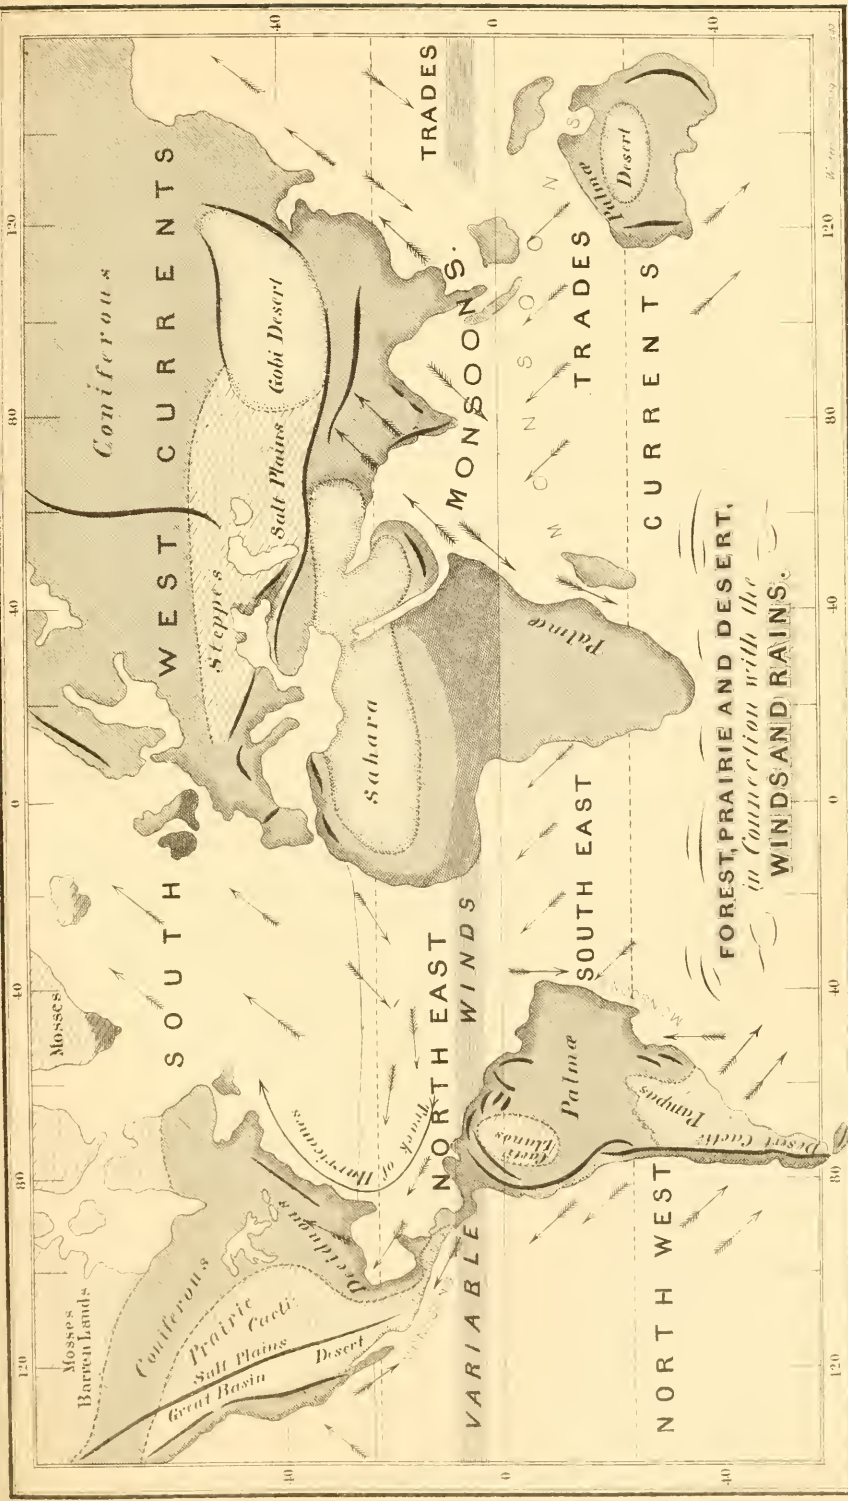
FOREST, PRAIRIE AND DESERT,
in Connection with the
WINDS AND RAINS.

SOUTH WEST CURRENTS

Coniferous

Steppes

Salt Plains

Gobi Desert

Sahara

Palmæ

MONSOONS

MONSOONS

TRADES

TRADES

CURRENTS

Palmæ

Desert

SOUTH EAST

NORTH EAST

WINDS

VARIABLE

NORTH WEST

Mosses

Mosses
Barren Lands

Coniferous

Prairie

Cacti

Salt Plains

Great Basin

Desert

Deciduous

Track of Hurricanes

Llanos

Palmæ

Pampas

Desert Cacti

120

80

40

0

40

80

120

40

0

40

120

80

40

0

40

80

120

40

0

40